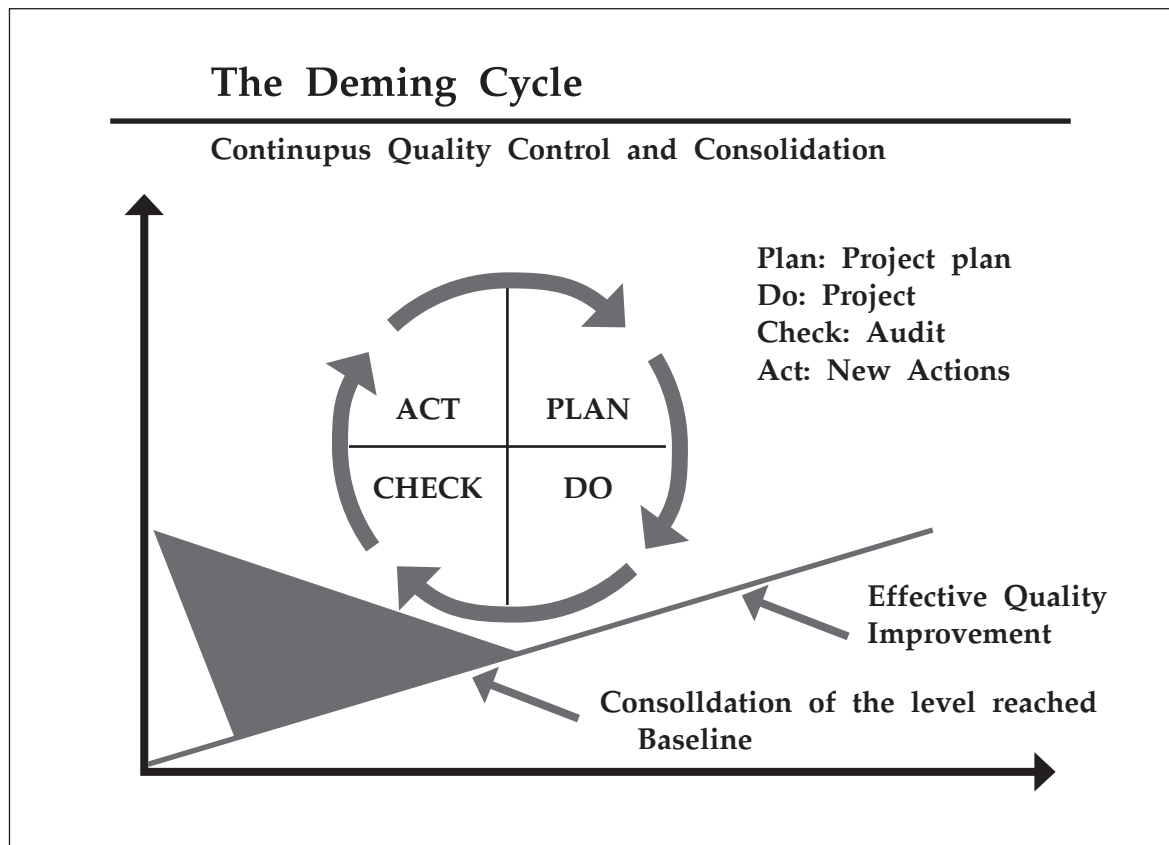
The Deming Cycle

Continupus Quality Control and Consolidation

Plan: Project plan
Do: Project
Check: Audit
Act: New Actions

ACT

PLAN

CHECK

DO

Effective Quality Improvement

Consolldation of the level reached
Baseline